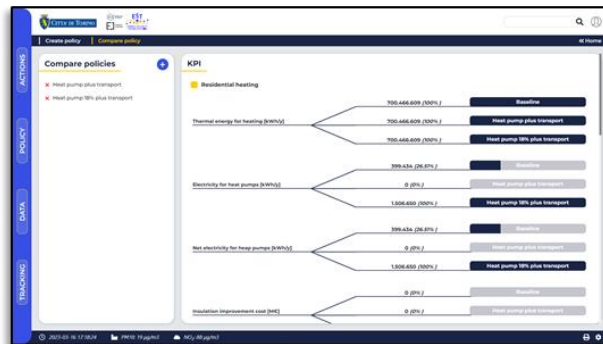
CITTÀ DI TORINO

Create policy | Compare policy

« Home

ACTIONS

POLICY

DATA

TRACKING

Compare policies

✕ Heat pump plus transport

✕ Heat pump 18% plus transport

KPI

Residential heating

Thermal energy for heating [kWh/y]

700.466.609 (100%)
Baseline

700.466.609 (100%)
Heat pump plus transport

700.466.609 (100%)
Heat pump 18% plus transport

Electricity for heat pumps [kWh/y]

399.434 (26.5%)
Baseline

0 (0%)
Heat pump plus transport

1.506.650 (100%)
Heat pump 18% plus transport

Net electricity for heap pumps [kWh/y]

399.434 (26.5%)
Baseline

0 (0%)
Heat pump plus transport

1.506.650 (100%)
Heat pump 18% plus transport

Insulation improvement cost [M€]

0 (0%)
Baseline

0 (0%)
Heat pump plus transport

2023-03-16 17:58:24   PM10: 19 µg/m3   $NO_2$: 80 µg/m3